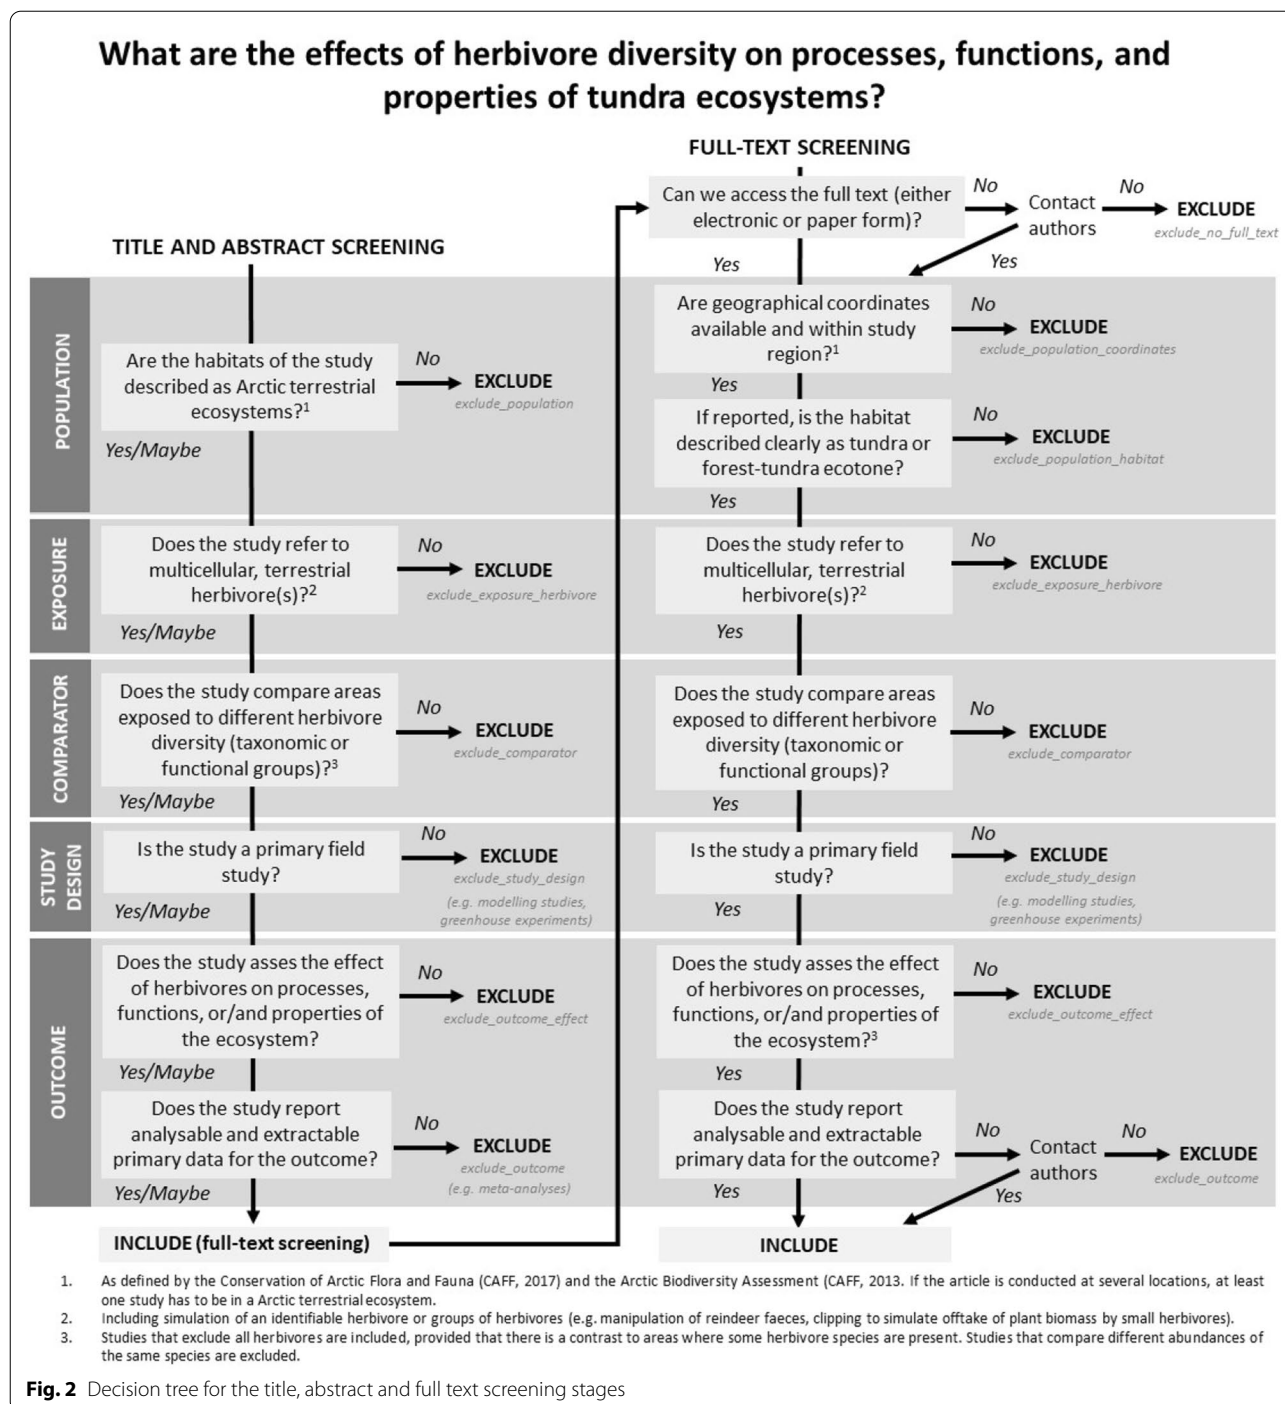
What are the effects of herbivore diversity on processes, functions, and properties of tundra ecosystems?

TITLE AND ABSTRACT SCREENING

POPULATION

Are the habitats of the study described as Arctic terrestrial ecosystems?$^1$

No

EXCLUDE
exclude_population

Yes/Maybe

EXPOSURE

Does the study refer to multicellular, terrestrial herbivore(s)?$^2$

No

EXCLUDE
exclude_exposure_herbivore

Yes/Maybe

COMPARATOR

Does the study compare areas exposed to different herbivore diversity (taxonomic or functional groups)?$^3$

No

EXCLUDE
exclude_comparator

Yes/Maybe

STUDY DESIGN

Is the study a primary field study?

No

EXCLUDE
exclude_study_design
(e.g. modelling studies, greenhouse experiments)

Yes/Maybe

OUTCOME

Does the study asses the effect of herbivores on processes, functions, or/and properties of the ecosystem?

No

EXCLUDE
exclude_outcome_effect

Yes/Maybe

Does the study report analysable and extractable primary data for the outcome?

No

EXCLUDE
exclude_outcome
(e.g. meta-analyses)

Yes/Maybe

INCLUDE (full-text screening)

FULL-TEXT SCREENING

Can we access the full text (either electronic or paper form)?

No

Contact authors

No

EXCLUDE
exclude_no_full_text

Yes

Yes

Are geographical coordinates available and within study region?$^1$

No

EXCLUDE
exclude_population_coordinates

Yes

If reported, is the habitat described clearly as tundra or forest-tundra ecotone?

No

EXCLUDE
exclude_population_habitat

Yes

Does the study refer to multicellular, terrestrial herbivore(s)?$^2$

No

EXCLUDE
exclude_exposure_herbivore

Yes

Does the study compare areas exposed to different herbivore diversity (taxonomic or functional groups)?

No

EXCLUDE
exclude_comparator

Yes

Is the study a primary field study?

No

EXCLUDE
exclude_study_design
(e.g. modelling studies, greenhouse experiments)

Yes

Does the study asses the effect of herbivores on processes, functions, or/and properties of the ecosystem?$^3$

No

EXCLUDE
exclude_outcome_effect

Yes

Does the study report analysable and extractable primary data for the outcome?

No

Contact authors

No

EXCLUDE
exclude_outcome

Yes

Yes

INCLUDE

1. As defined by the Conservation of Arctic Flora and Fauna (CAFF, 2017) and the Arctic Biodiversity Assessment (CAFF, 2013. If the article is conducted at several locations, at least one study has to be in a Arctic terrestrial ecosystem.
2. Including simulation of an identifiable herbivore or groups of herbivores (e.g. manipulation of reindeer faeces, clipping to simulate offtake of plant biomass by small herbivores).
3. Studies that exclude all herbivores are included, provided that there is a contrast to areas where some herbivore species are present. Studies that compare different abundances of the same species are excluded.

Fig. 2 Decision tree for the title, abstract and full text screening stages